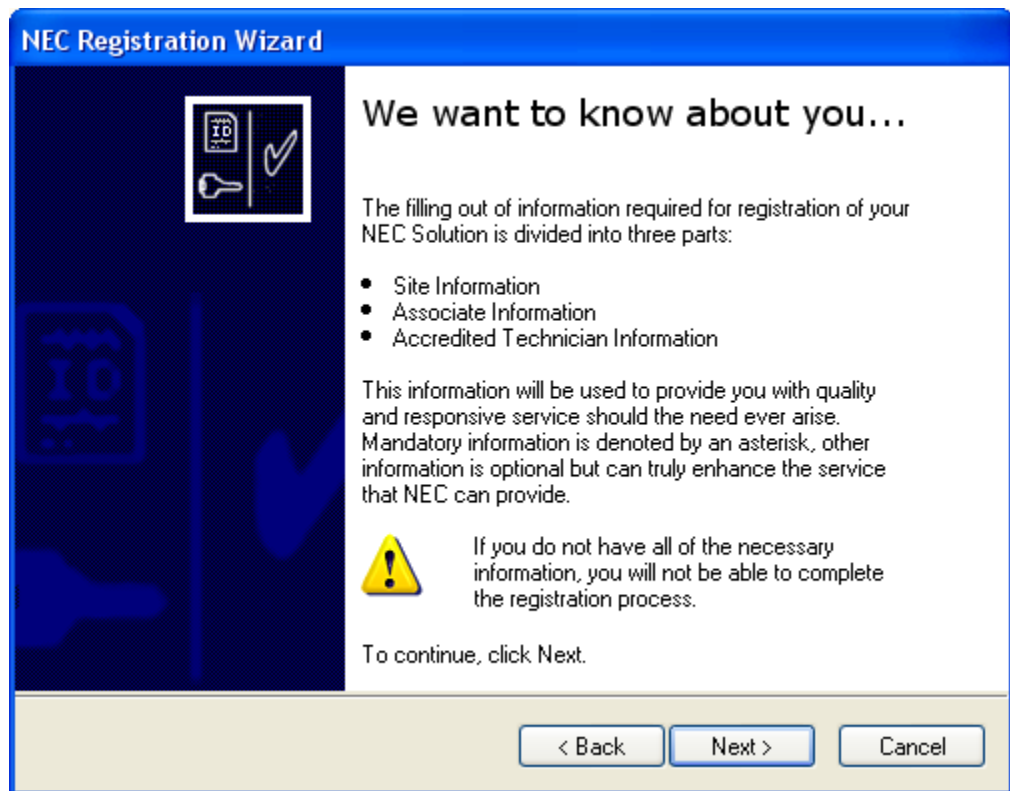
NEC Registration Wizard

ID

We want to know about you...

The filling out of information required for registration of your NEC Solution is divided into three parts:

- Site Information
- Associate Information
- Accredited Technician Information

This information will be used to provide you with quality and responsive service should the need ever arise. Mandatory information is denoted by an asterisk, other information is optional but can truly enhance the service that NEC can provide.

If you do not have all of the necessary information, you will not be able to complete the registration process.

To continue, click Next.

< Back | Next > | Cancel